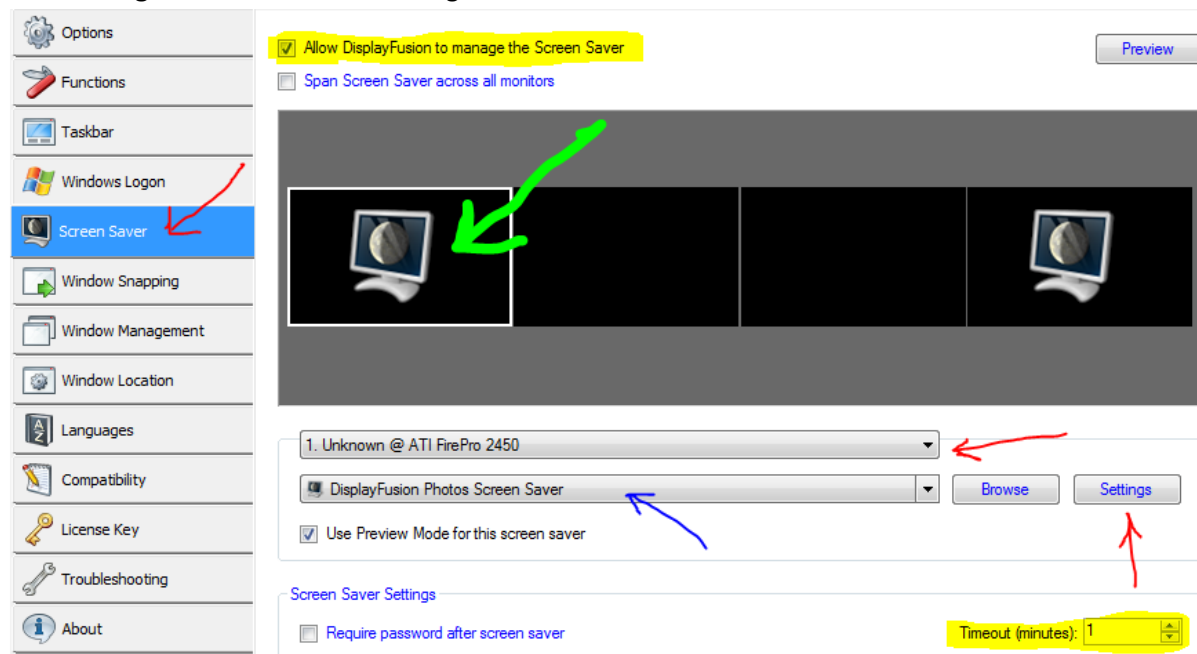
Options
Functions
Taskbar
Windows Logon
Screen Saver
Window Snapping
Window Management
Window Location
Languages
Compatibility
License Key
Troubleshooting
About

Allow DisplayFusion to manage the Screen Saver
Span Screen Saver across all monitors
Preview

1. Unknown @ ATI FirePro 2450
DisplayFusion Photos Screen Saver
Browse
Settings
Use Preview Mode for this screen saver

Screen Saver Settings
Require password after screen saver
Timeout (minutes): 1